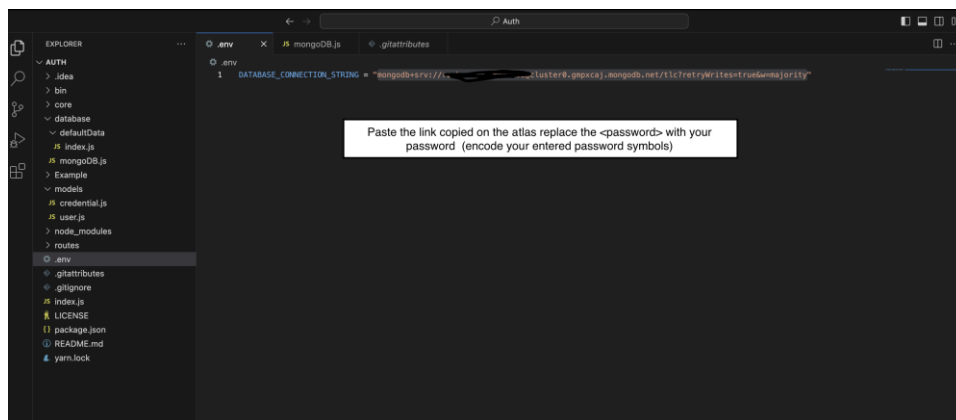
Auth

EXPLORER ...
AUTH
> .idea
> bin
> core
database
defaultData
JS index.js
JS mongoDB.js
> Example
models
JS credential.js
JS user.js
> node_modules
> routes
.env
.gitattributes
.gitignore
JS index.js
LICENSE
{} package.json
README.md
yarn.lock

.env × JS mongoDB.js .gitattributes

.env
1 DATABASE_CONNECTION_STRING = "mongodb+srv://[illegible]cluster0.gmpxcaj.mongodb.net/tlc?retryWrites=true&w=majority"

Paste the link copied on the atlas replace the <password> with your password (encode your entered password symbols)